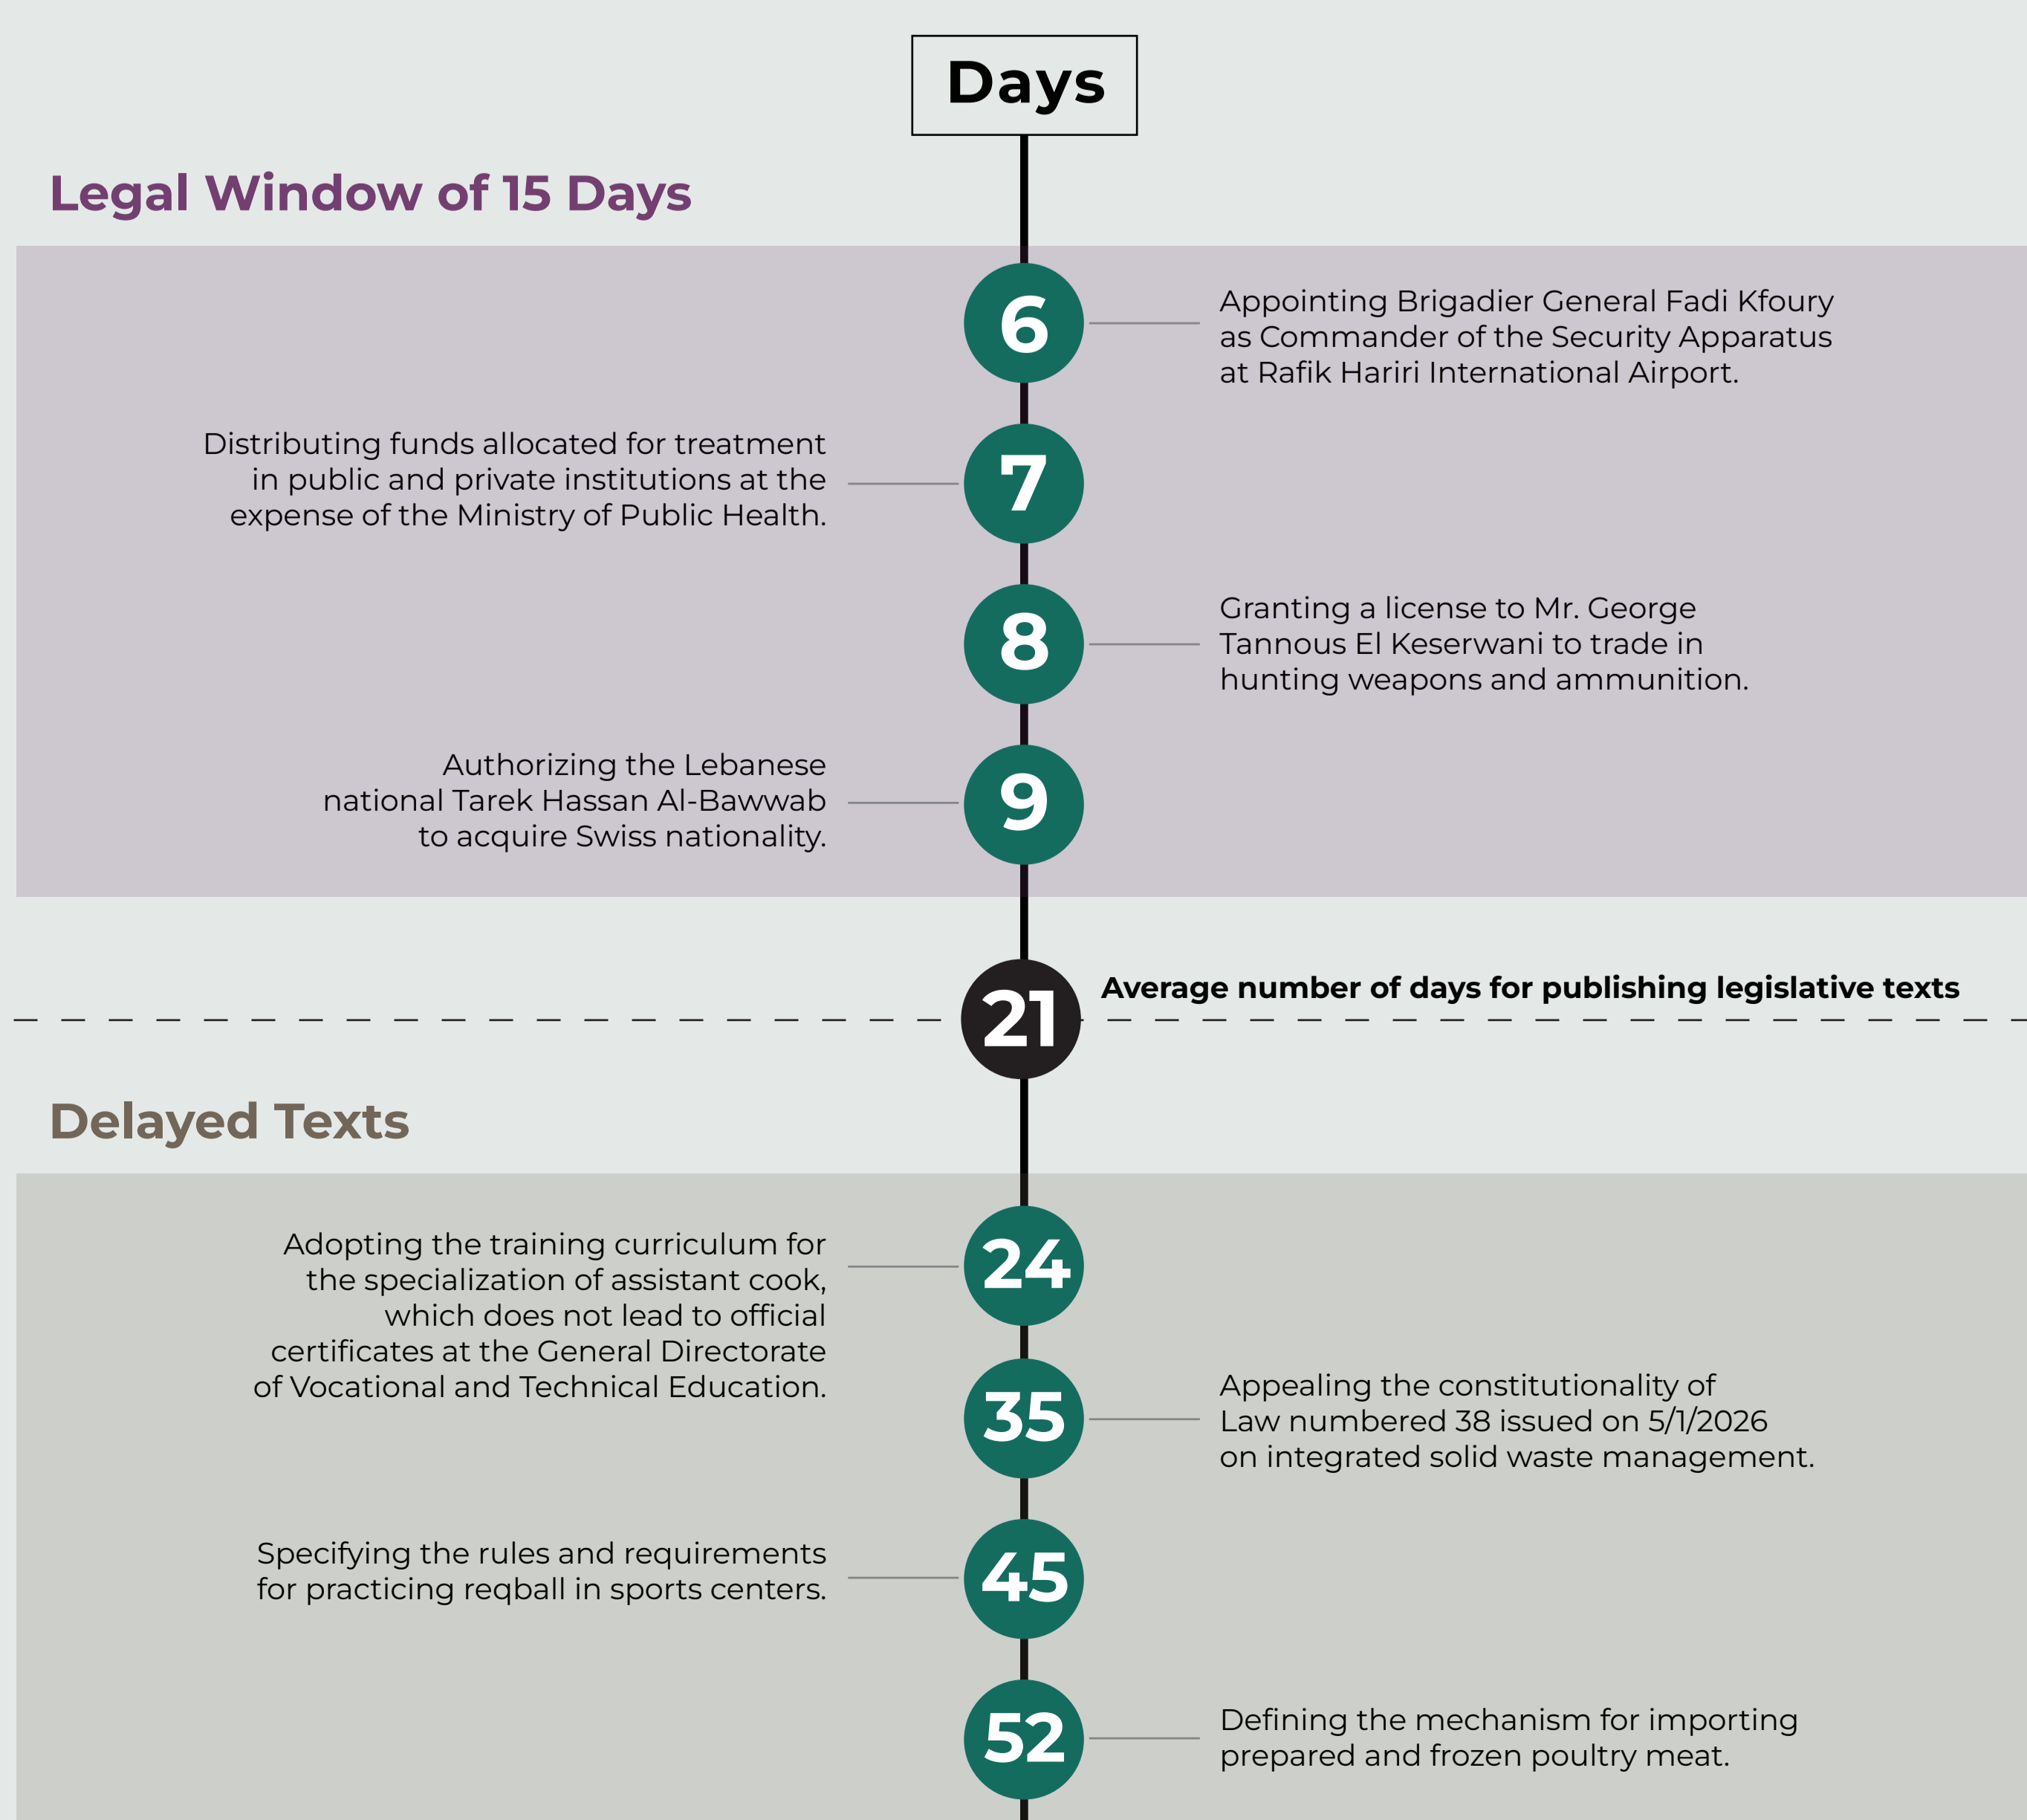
Days

Legal Window of 15 Days

6
Appointing Brigadier General Fadi Kfoury as Commander of the Security Apparatus at Rafik Hariri International Airport.

Distributing funds allocated for treatment in public and private institutions at the expense of the Ministry of Public Health.
7

8
Granting a license to Mr. George Tannous El Keserwani to trade in hunting weapons and ammunition.

Authorizing the Lebanese national Tarek Hassan Al-Bawwab to acquire Swiss nationality.
9

21
Average number of days for publishing legislative texts

Delayed Texts

Adopting the training curriculum for the specialization of assistant cook, which does not lead to official certificates at the General Directorate of Vocational and Technical Education.
24

35
Appealing the constitutionality of Law numbered 38 issued on 5/1/2026 on integrated solid waste management.

Specifying the rules and requirements for practicing reqball in sports centers.
45

52
Defining the mechanism for importing prepared and frozen poultry meat.